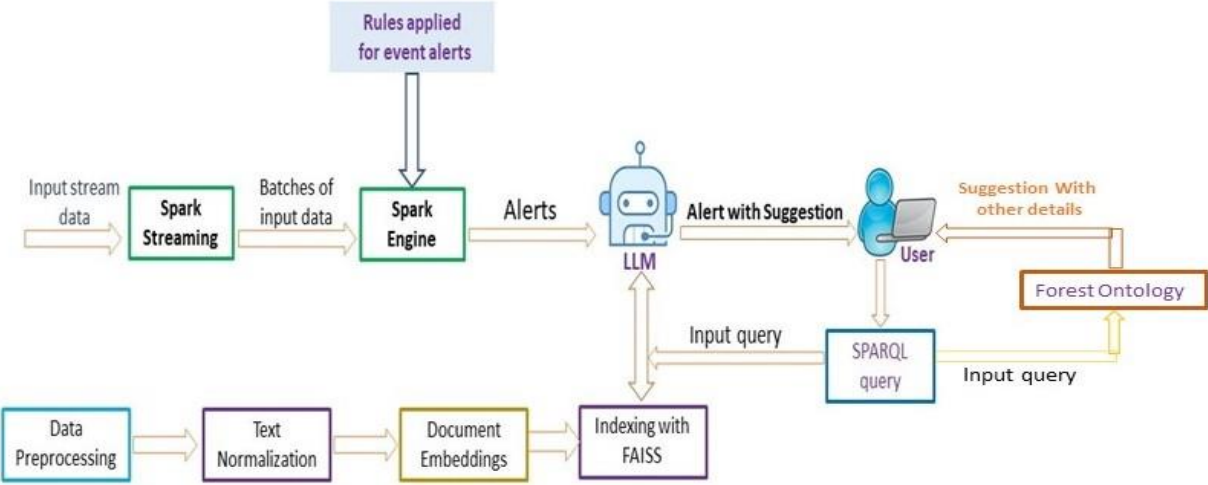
Rules applied for event alerts

Input stream data

Spark Streaming

Batches of input data

Spark Engine

Alerts

LLM

Alert with Suggestion

User

Suggestion With other details

Forest Ontology

Input query

SPARQL query

Input query

Data Preprocessing

Text Normalization

Document Embeddings

Indexing with FAISS